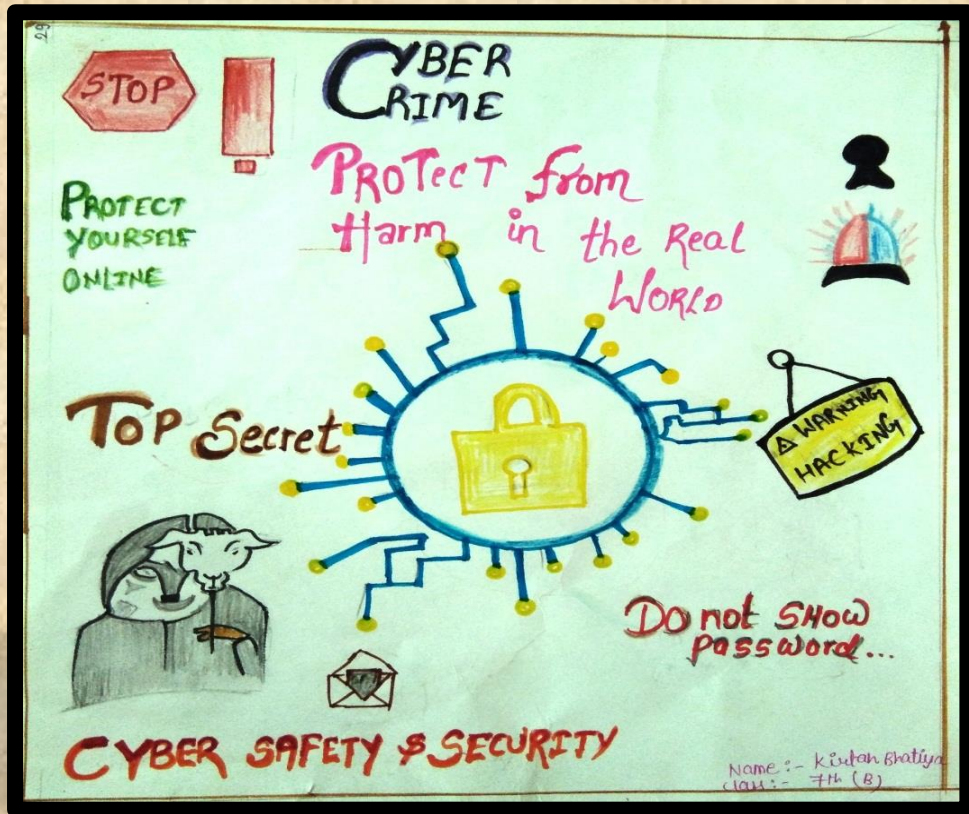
29

STOP

CYBER CRIME

PROTECT from Harm in the Real WORLD

PROTECT YOURSELF ONLINE

TOP Secret

⚠ WARNING HACKING

Do not SHOW password...

CYBER SAFETY & SECURITY

Name :- Kirtan Bhatiya
Class :- 7th (B)